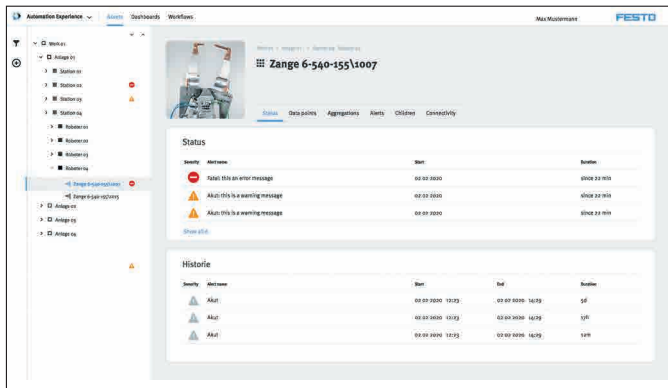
Automation Experience Assets Dashboards Workflows

Max Mustermann FESTO

Werk 01
Anlage 01
Station 01
Station 02
Station 03
Station 04
Roboter 01
Roboter 02
Roboter 03
Roboter 04
Zange 6-540-155\1007
Zange 6-540-155\1005
Anlage 02
Anlage 03
Anlage 04

Werk 01 > Anlage 01 > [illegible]

Zange 6-540-155\1007

Status Data points Aggregations Alerts Children Connectivity

Status

| Severity | Alert name | Start | Duration |
|---|---|---|---|
| | Fatal: this an error message | 02.02.2020 | since 22 min |
| | Akut: this is a warning message | 02.02.2020 | since 22 min |
| | Akut: this is a warning message | 02.02.2020 | since 22 min |

Show all

Historie

| Severity | Alert name | Start | End | Duration |
|---|---|---|---|---|
| | Akut | 02.02.2020 12:23 | 02.02.2020 14:29 | 5d |
| | Akut | 02.02.2020 12:23 | 02.02.2020 14:29 | 17h |
| | Akut | 02.02.2020 12:23 | 02.02.2020 14:29 | 12m |